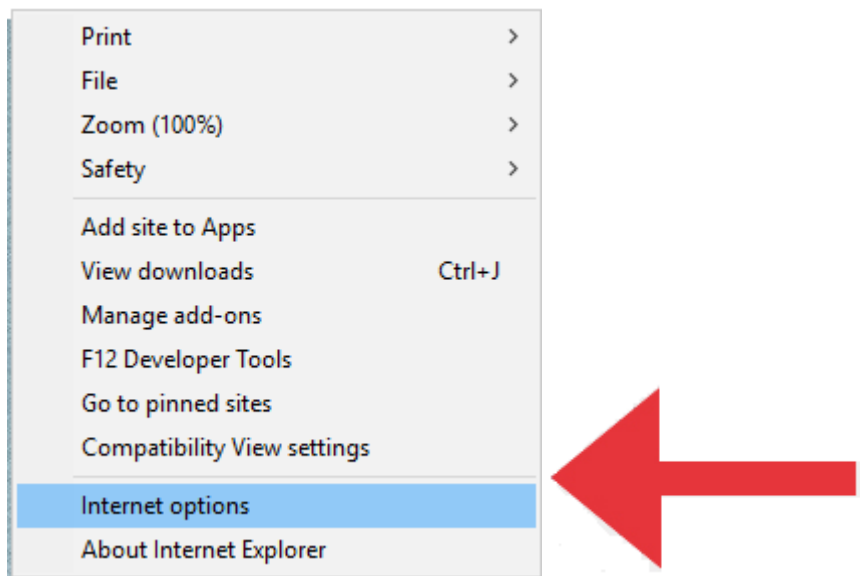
Print >
File >
Zoom (100%) >
Safety >

Add site to Apps
View downloads Ctrl+J
Manage add-ons
F12 Developer Tools
Go to pinned sites
Compatibility View settings

Internet options
About Internet Explorer